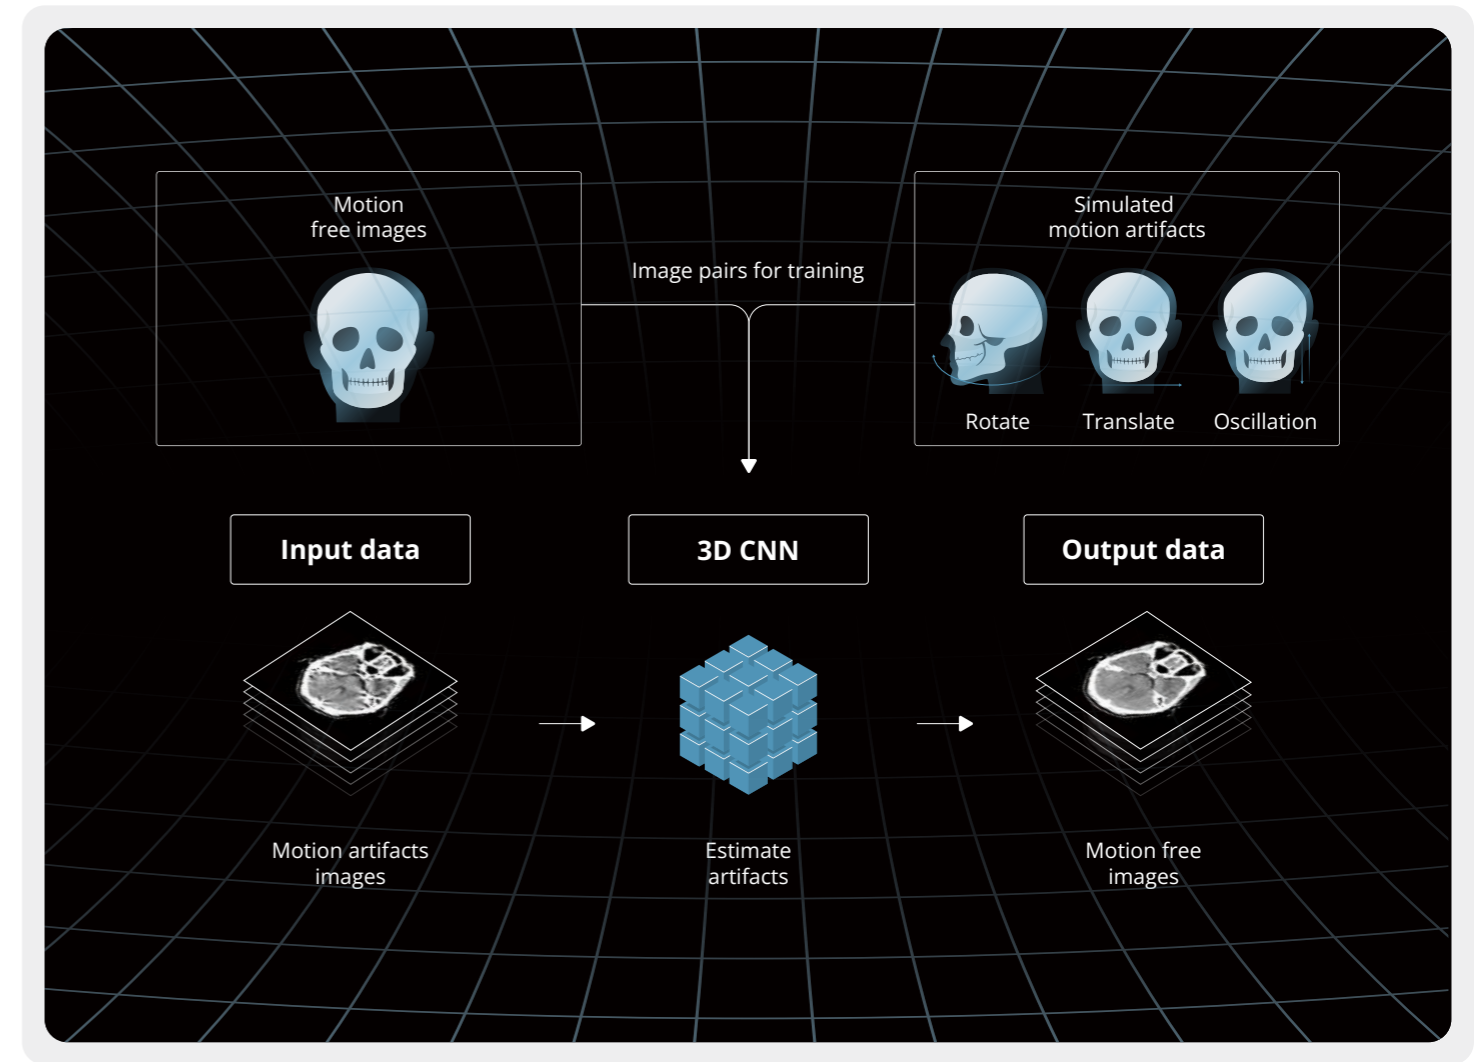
Motion free images

Image pairs for training

Simulated motion artifacts

Rotate

Translate

Oscillation

Input data

3D CNN

Output data

Motion artifacts images

Estimate artifacts

Motion free images